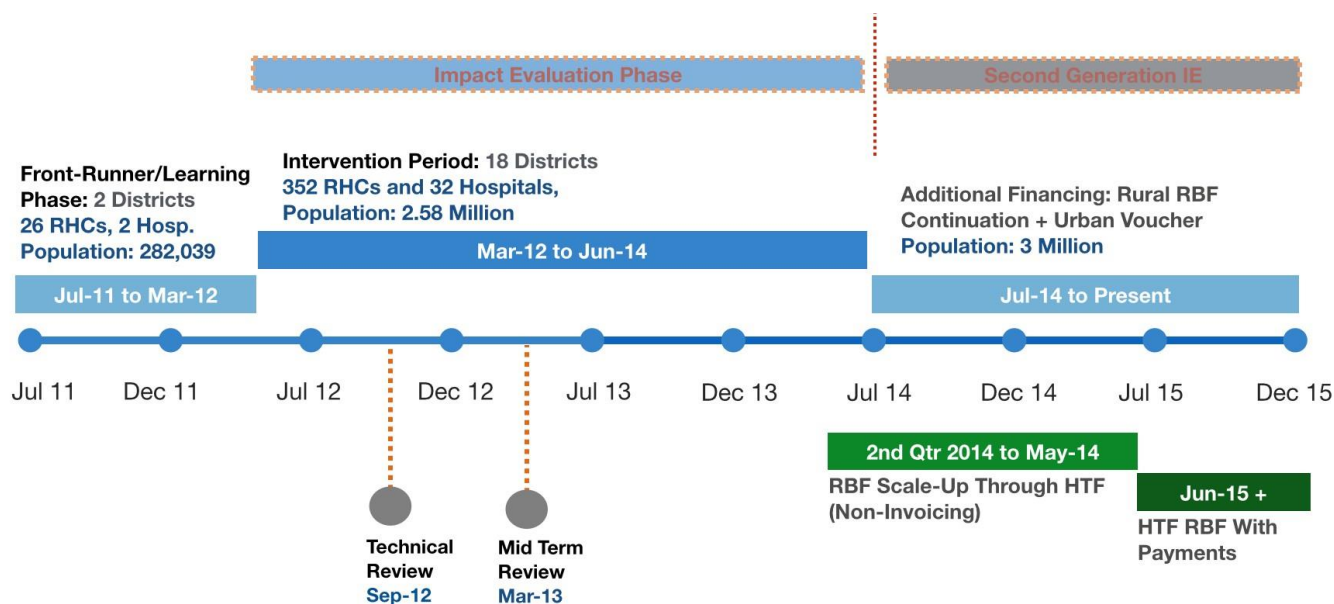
Impact Evaluation Phase

Second Generation IE

Front-Runner/Learning Phase: 2 Districts
26 RHCs, 2 Hosp.
Population: 282,039

Jul-11 to Mar-12

Intervention Period: 18 Districts
352 RHCs and 32 Hospitals,
Population: 2.58 Million

Mar-12 to Jun-14

Additional Financing: Rural RBF Continuation + Urban Voucher
Population: 3 Million

Jul-14 to Present

Jul 11 Dec 11 Jul 12 Dec 12 Jul 13 Dec 13 Jul 14 Dec 14 Jul 15 Dec 15

Technical Review
Sep-12

Mid Term Review
Mar-13

2nd Qtr 2014 to May-14
RBF Scale-Up Through HTF (Non-Invoicing)

Jun-15 +
HTF RBF With Payments